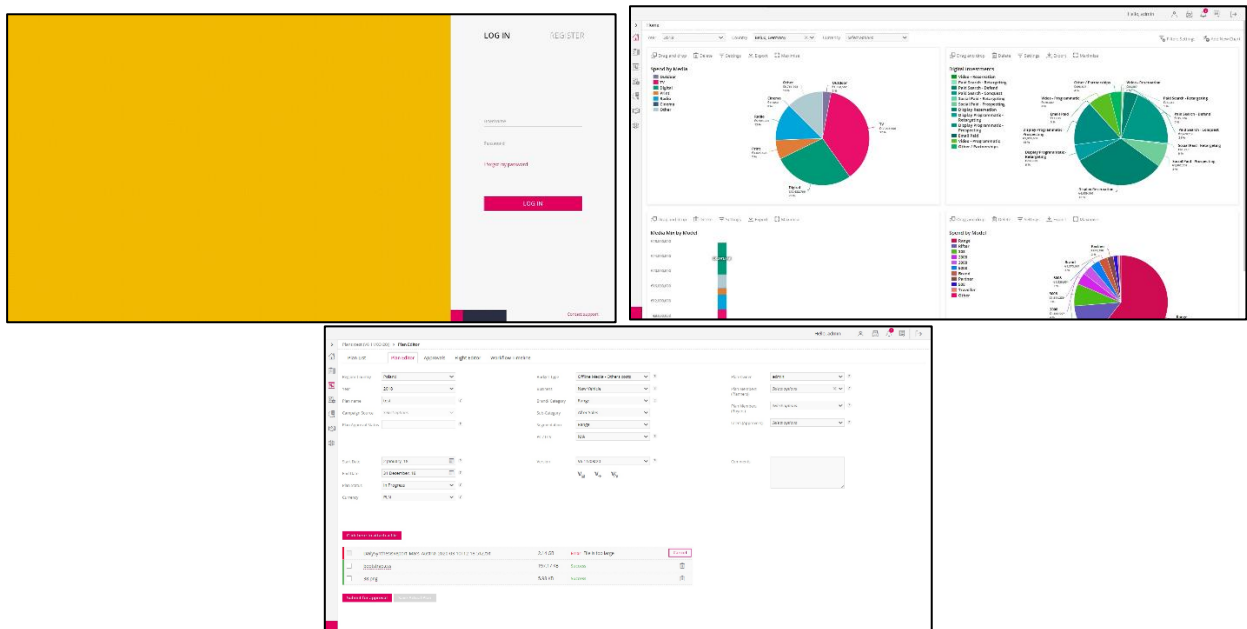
LOG IN REGISTER

Username

Password

Forgot my password

LOG IN

Contact support

Hello, admin

Drag and drop Delete Settings Export Maximize

Spend by Media
Outdoor
TV
Digital
Print
Radio
Cinema
Other

Outdoor
TV
Digital
Print
Radio
Cinema
Other

Drag and drop Delete Settings Export Maximize

Digital investments
Video - Reservation
Paid Search - Retargeting
Paid Search - Default
Paid Search - Conquest
Social Paid - Retargeting
Social Paid - Prospecting
Display Reservation
Display Programmatic - Retargeting
Display Programmatic - Prospecting
Email Paid
Video - Programmatic
Other / Partnerships

Other / Partnerships
Video - Reservation
Video - Programmatic
Paid Search - Retargeting
Paid Search - Default
Paid Search - Conquest
Email Paid
Social Paid - Prospecting
Social Paid - Retargeting
Display Programmatic - Prospecting
Display Programmatic - Retargeting
Display Reservation

Drag and drop Delete Settings Export Maximize

Media Mix by Model

Drag and drop Delete Settings Export Maximize

Spend by Model
Range
Other
Ibiza
3008
2008
5008
Boxer
Partner
108
Traveller
Other

Plans overview > Plan Editor

Plan Edit Plan editor Approvals Right Editor Workflow / History

Reporting entity Peugeot
Year 2018
Plan name
Campaign Status
Plan Account Name

Media Type Offline Media - Others costs
Lifecycle New Vehicle
Brand Category Range
Sub Category
Segmentation Range
Model

Plan owner admin
Plan approver
Plan reviewer
Lead agency

Start Date
End Date
Plan status In Progress
Currency EUR

Markets

Comments

Add files to attach a file

Error: File is too large Cancel
Success
Success

Submit for approval